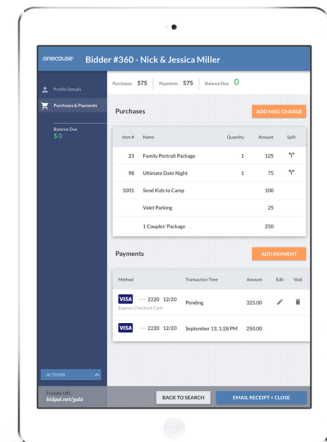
onecause Bidder #360 - Nick & Jessica Miller

Profile Details

Purchases & Payments

Balance Due
$0

Purchases 575 | Payments 575 | Balance Due 0

Purchases

ADD MISC CHARGE

| Item # | Name | Quantity | Amount | Split |
|---|---|---|---|---|
| 23 | Family Portrait Package | 1 | 125 | |
| 98 | Ultimate Date Night | 1 | 75 | |
| 1001 | Send Kids to Camp | | 100 | |
| | Valet Parking | | 25 | |
| | 1 Couples' Package | | 250 | |

Payments

ADD PAYMENT

| Method | Transaction Time | Amount | Edit | Void |
|---|---|---|---|---|
| VISA ---- 2220 12/20 Express Checkout Card | Pending | 325.00 | | |
| VISA ---- 2220 12/20 | September 13, 1:28 PM | 250.00 | | |

ACTIONS

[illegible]
bidpal.net/gala

BACK TO SEARCH

EMAIL RECEIPT + CLOSE